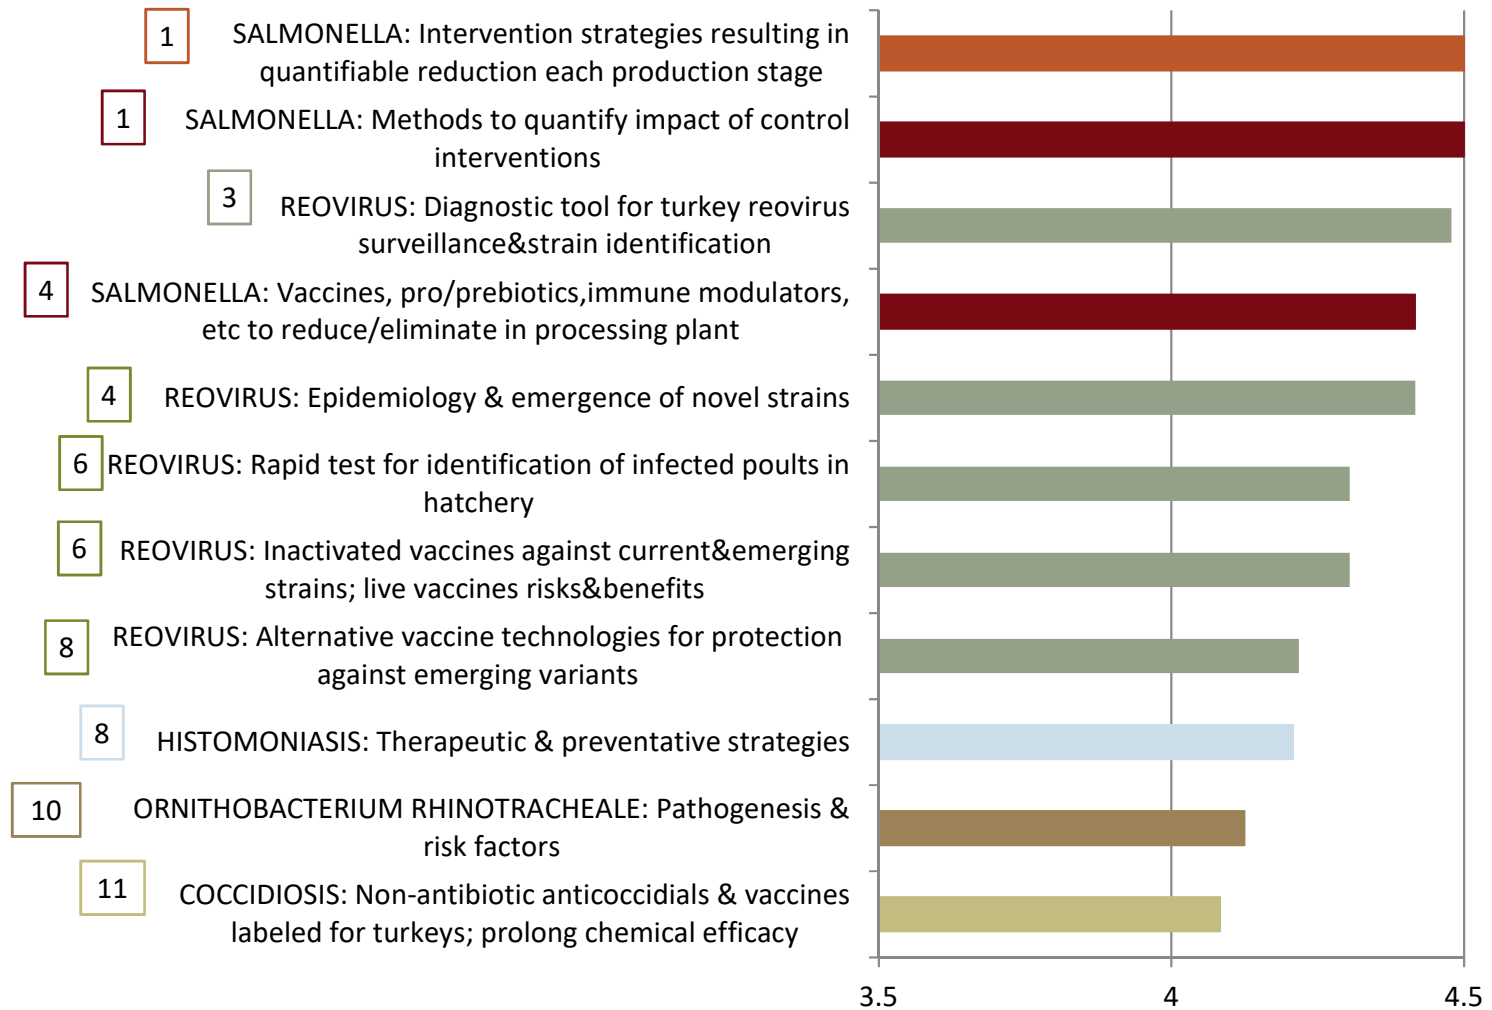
1 SALMONELLA: Intervention strategies resulting in quantifiable reduction each production stage

1 SALMONELLA: Methods to quantify impact of control interventions

3 REOVIRUS: Diagnostic tool for turkey reovirus surveillance&strain identification

4 SALMONELLA: Vaccines, pro/prebiotics,immune modulators, etc to reduce/eliminate in processing plant

4 REOVIRUS: Epidemiology & emergence of novel strains

6 REOVIRUS: Rapid test for identification of infected poults in hatchery

6 REOVIRUS: Inactivated vaccines against current&emerging strains; live vaccines risks&benefits

8 REOVIRUS: Alternative vaccine technologies for protection against emerging variants

8 HISTOMONIASIS: Therapeutic & preventative strategies

10 ORNITHOBACTERIUM RHINOTRACHEALE: Pathogenesis & risk factors

11 COCCIDIOSIS: Non-antibiotic anticoccidials & vaccines labeled for turkeys; prolong chemical efficacy

3.5 4 4.5